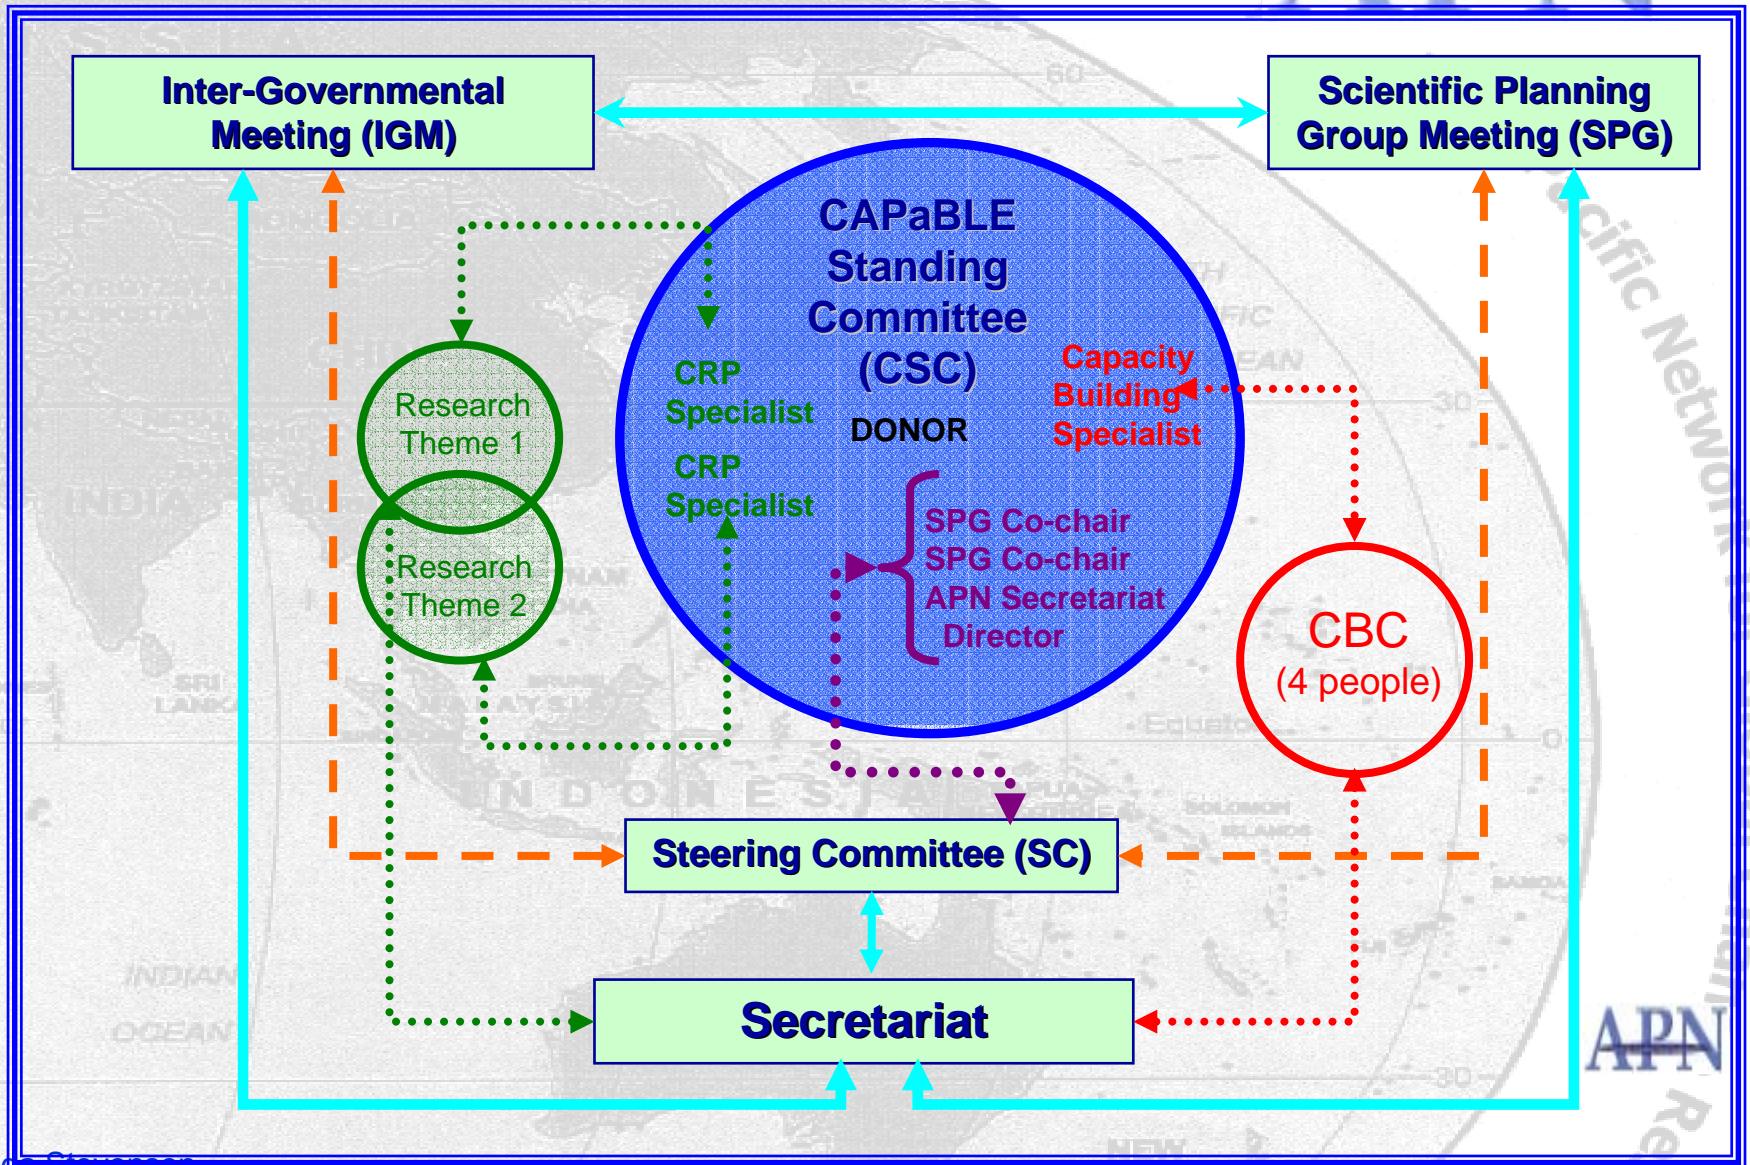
Inter-Governmental Meeting (IGM)

Scientific Planning Group Meeting (SPG)

CAPaBLE Standing Committee (CSC)

CRP Specialist

CRP Specialist

DONOR

Capacity Building Specialist

SPG Co-chair
SPG Co-chair
APN Secretariat Director

Research Theme 1

Research Theme 2

CBC (4 people)

Steering Committee (SC)

Secretariat

APN